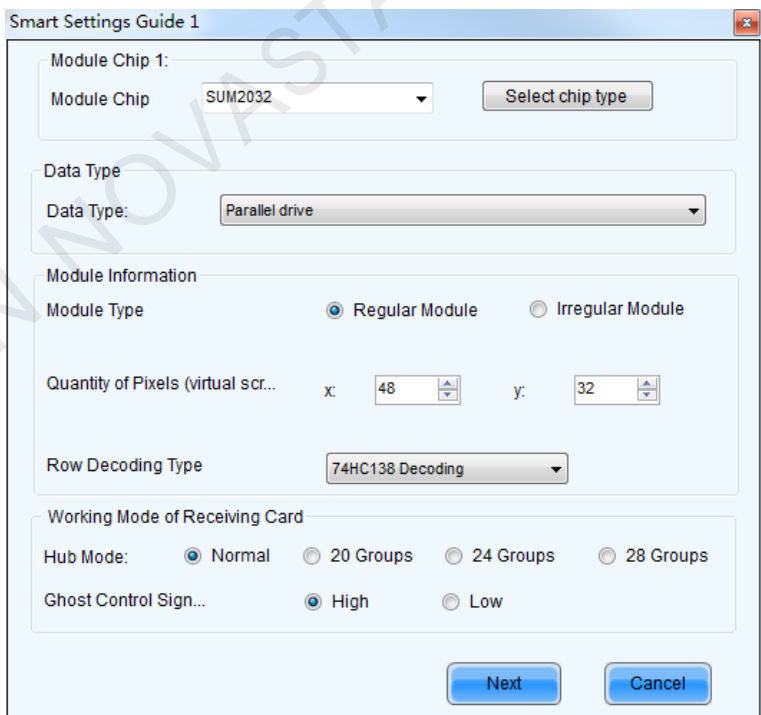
Smart Settings Guide 1

Module Chip 1:

Module Chip SUM2032

Select chip type

Data Type

Data Type: Parallel drive

Module Information

Module Type Regular Module Irregular Module

Quantity of Pixels (virtual scr... x: 48 y: 32

Row Decoding Type 74HC138 Decoding

Working Mode of Receiving Card

Hub Mode: Normal 20 Groups 24 Groups 28 Groups

Ghost Control Sign... High Low

Next Cancel

NOVASTAR